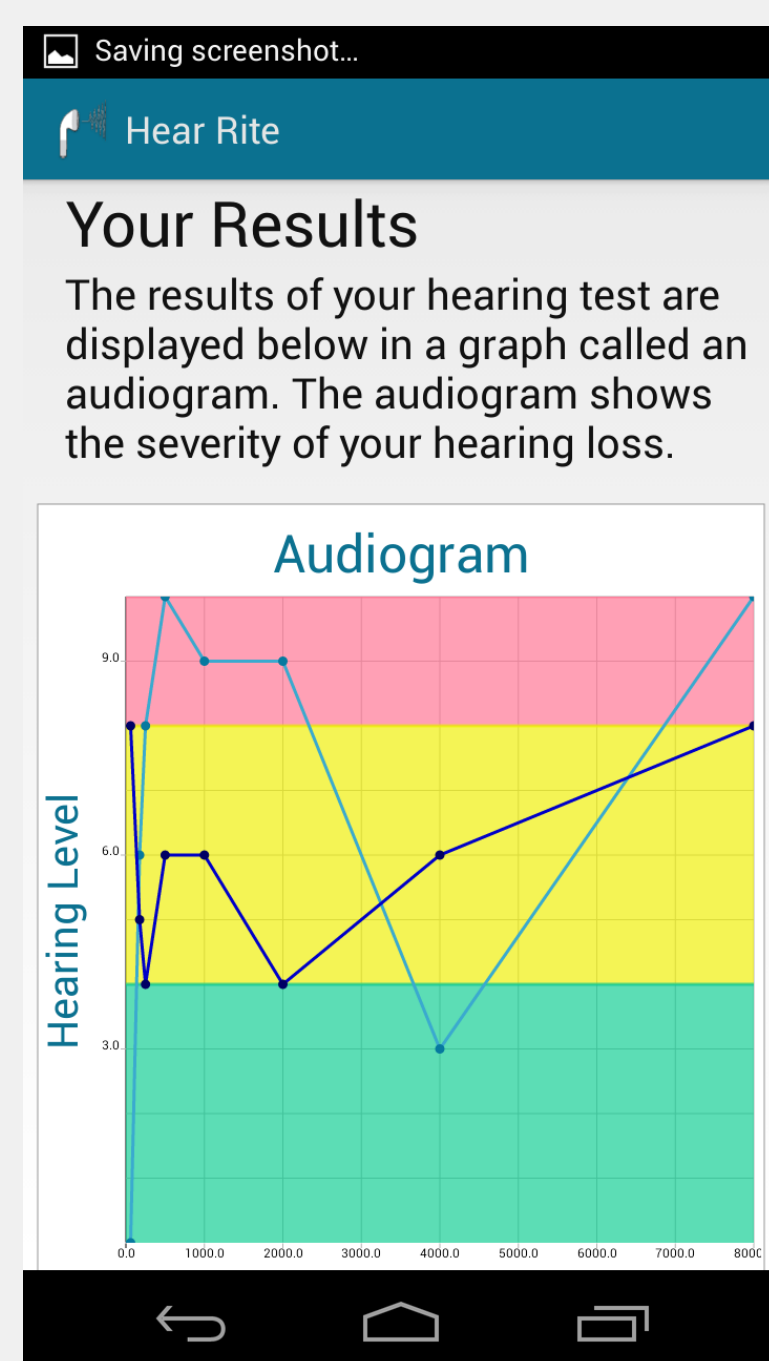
Saving screenshot...

Hear Rite

Your Results

The results of your hearing test are displayed below in a graph called an audiogram. The audiogram shows the severity of your hearing loss.

Audiogram

Hearing Level

9.0

6.0

3.0

0.0 1000.0 2000.0 3000.0 4000.0 5000.0 6000.0 7000.0 800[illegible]